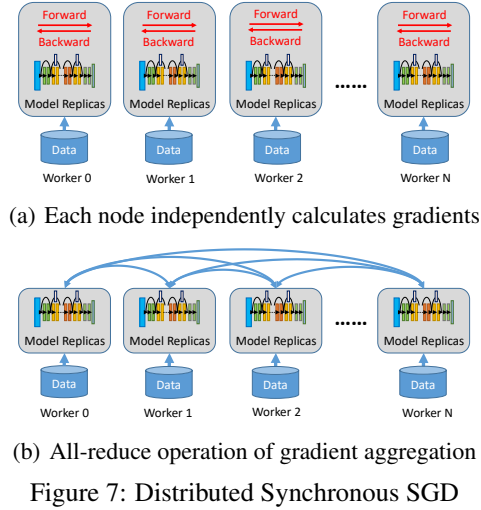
Forward
Backward
Model Replicas
Data
Worker 0

Forward
Backward
Model Replicas
Data
Worker 1

Forward
Backward
Model Replicas
Data
Worker 2

......

Forward
Backward
Model Replicas
Data
Worker N

(a) Each node independently calculates gradients

Model Replicas
Data
Worker 0

Model Replicas
Data
Worker 1

Model Replicas
Data
Worker 2

......

Model Replicas
Data
Worker N

(b) All-reduce operation of gradient aggregation

Figure 7: Distributed Synchronous SGD